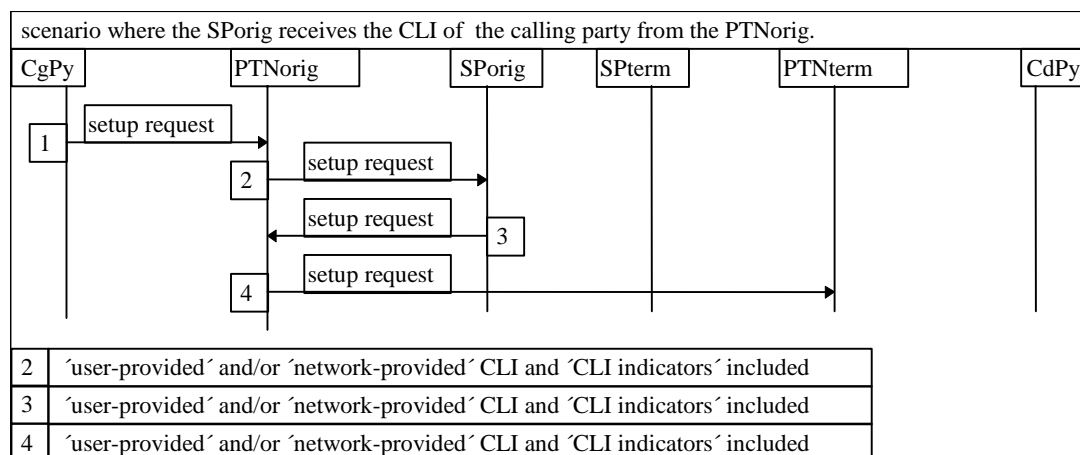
scenario where the SPorig receives the CLI of the calling party from the PTNorig.

CgPy | PTNorig | SPorig | SPterm | PTNterm | CdPy

1 setup request

2 setup request

3 setup request

4 setup request

| 2 | ´user-provided´ and/or ´network-provided´ CLI and ´CLI indicators´ included |
|---|---|
| 3 | ´user-provided´ and/or ´network-provided´ CLI and ´CLI indicators´ included |
| 4 | ´user-provided´ and/or ´network-provided´ CLI and ´CLI indicators´ included |